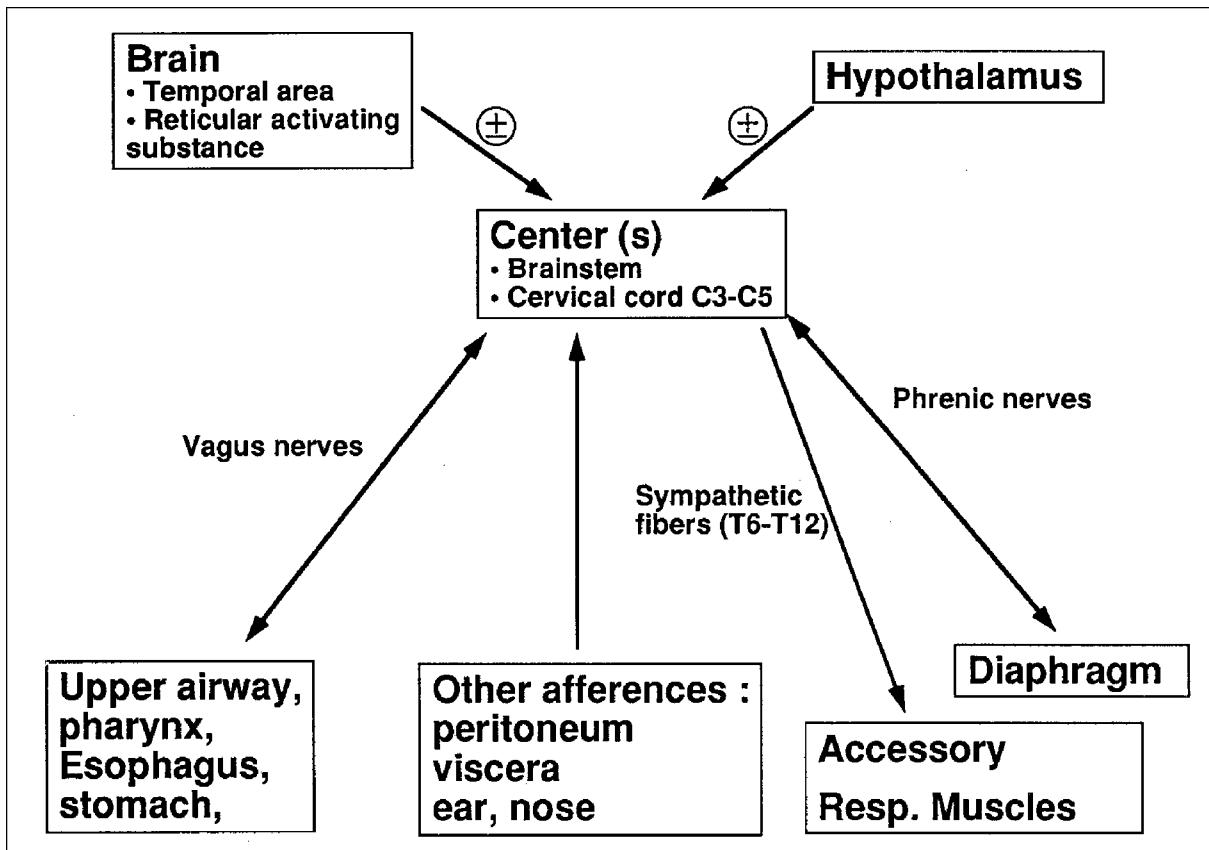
Brain
• Temporal area
• Reticular activating substance

$\pm$

Hypothalamus

$\pm$

Center (s)
• Brainstem
• Cervical cord C3-C5

Vagus nerves

Sympathetic fibers (T6-T12)

Phrenic nerves

Upper airway, pharynx, Esophagus, stomach,

Other afferences : peritoneum viscera ear, nose

Accessory
Resp. Muscles

Diaphragm